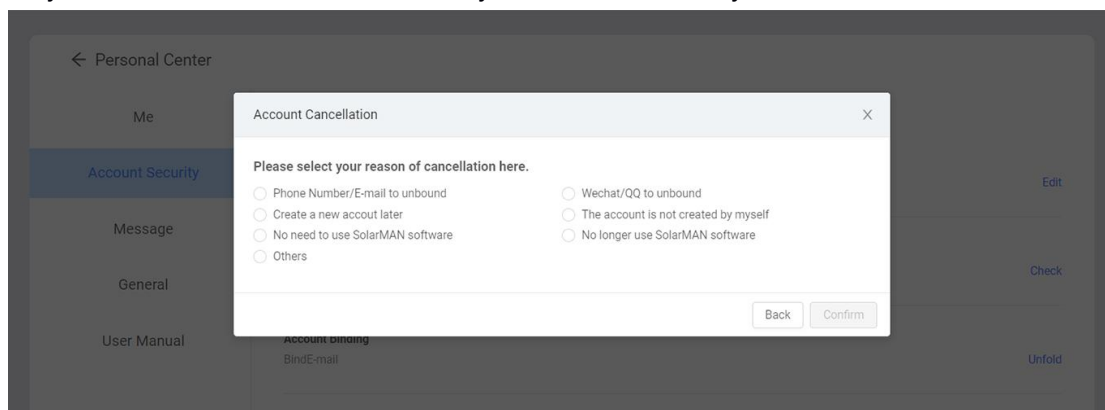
← Personal Center

Me

Account Security

Message

General

User Manual

Account Cancellation

X

Please select your reason of cancellation here.

Phone Number/E-mail to unbound

Wechat/QQ to unbound

Create a new accout later

The account is not created by myself

No need to use SolarMAN software

No longer use SolarMAN software

Others

Back

Confirm

Edit

Check

Account Binding

BindE-mail

Unfold